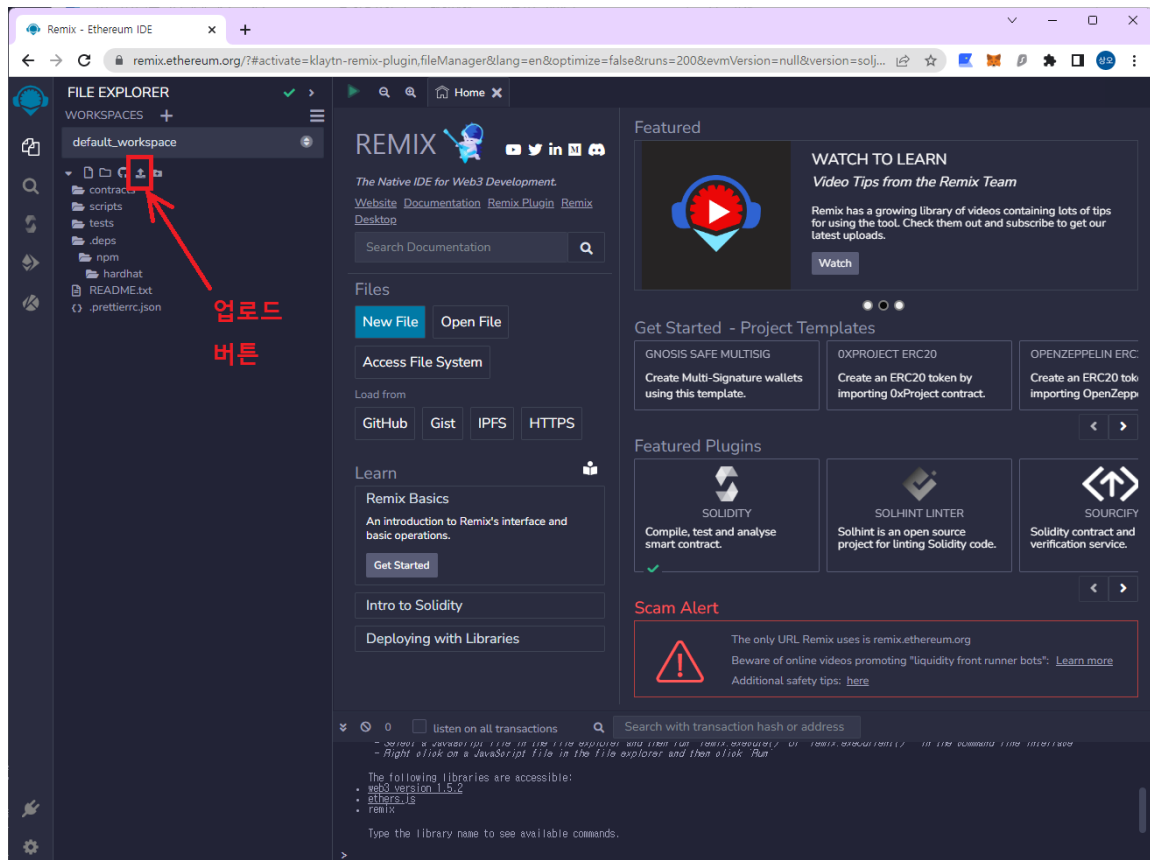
Remix - Ethereum IDE

remix.ethereum.org/?#activate=klaytn-remix-plugin,fileManager&lang=en&optimize=false&runs=200&evmVersion=null&version=solj...

FILE EXPLORER

WORKSPACES

default_workspace

contracts
scripts
tests
.deps
npm
hardhat
README.txt
.prettierrc.json

업로드
버튼

Home

REMIX

The Native IDE for Web3 Development.

Website Documentation Remix Plugin Remix Desktop

Search Documentation

Files

New File Open File

Access File System

Load from

GitHub Gist IPFS HTTPS

Learn

Remix Basics

An introduction to Remix's interface and basic operations.

Get Started

Intro to Solidity

Deploying with Libraries

Featured

WATCH TO LEARN

Video Tips from the Remix Team

Remix has a growing library of videos containing lots of tips for using the tool. Check them out and subscribe to get our latest uploads.

Watch

Get Started - Project Templates

GNOSIS SAFE MULTISIG
Create Multi-Signature wallets using this template.

0XPROJECT ERC20
Create an ERC20 token by importing 0xProject contract.

OPENZEPPELIN ERC
Create an ERC20 tok importing OpenZepp

Featured Plugins

SOLIDITY
Compile, test and analyse smart contract.

SOLHINT LINTER
Solhint is an open source project for linting Solidity code.

SOURCIFY
Solidity contract and verification service.

Scam Alert

The only URL Remix uses is remix.ethereum.org

Beware of online videos promoting "liquidity front runner bots": Learn more

Additional safety tips: here

0 listen on all transactions

Search with transaction hash or address

- Select a JavaScript file in the file explorer and then run `remix.execute()` or `remix.exeCurrent()` in the command line interface
- Right click on a JavaScript file in the file explorer and then click `Run`

The following libraries are accessible:
• web3 version 1.5.2
• ethers.js
• remix

Type the library name to see available commands.

>